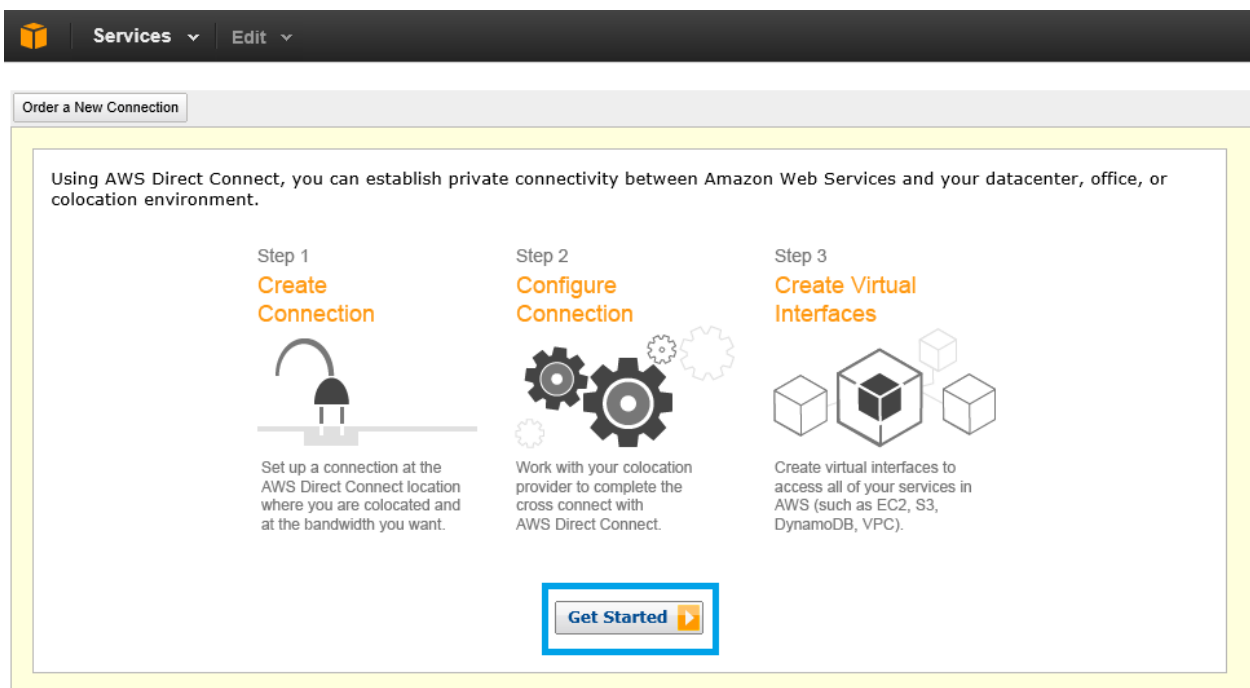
Services Edit

Order a New Connection

Using AWS Direct Connect, you can establish private connectivity between Amazon Web Services and your datacenter, office, or colocation environment.

Step 1
Create Connection

Set up a connection at the AWS Direct Connect location where you are colocated and at the bandwidth you want.

Step 2
Configure Connection

Work with your colocation provider to complete the cross connect with AWS Direct Connect.

Step 3
Create Virtual Interfaces

Create virtual interfaces to access all of your services in AWS (such as EC2, S3, DynamoDB, VPC).

Get Started